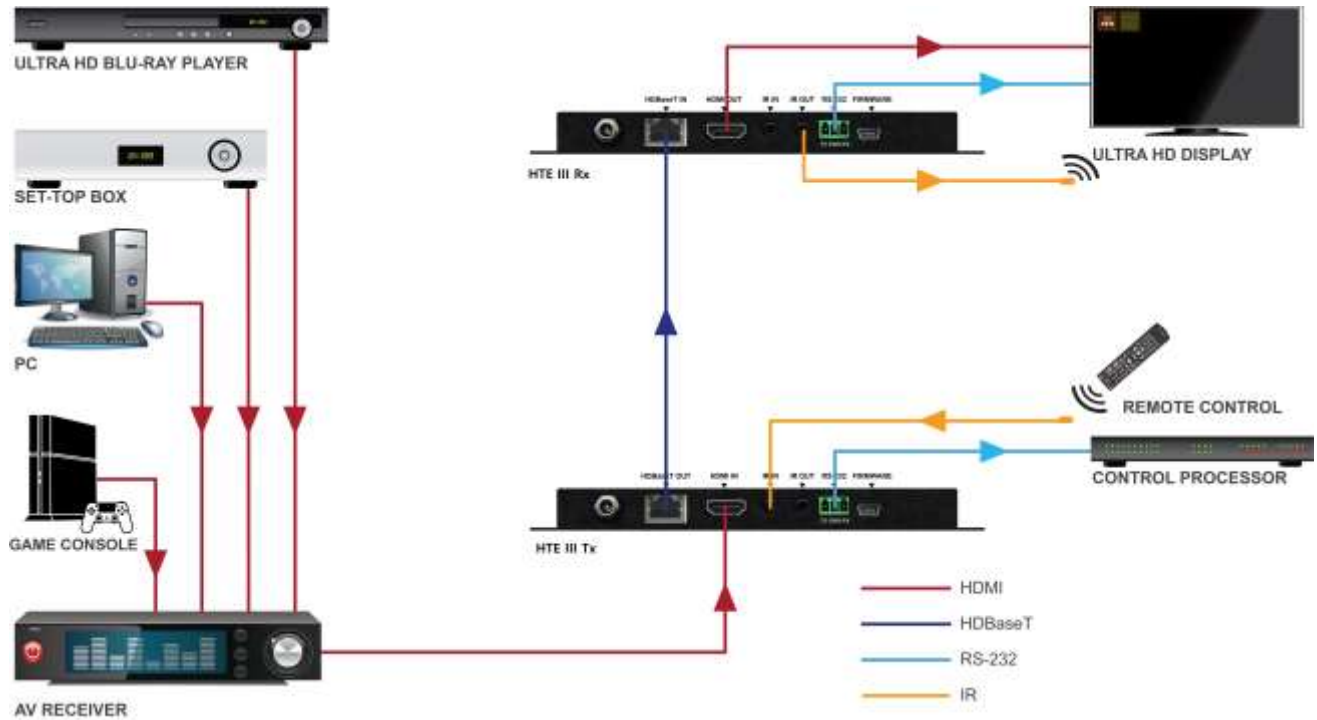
ULTRA HD BLU-RAY PLAYER

SET-TOP BOX

PC

GAME CONSOLE

AV RECEIVER

HDBaseT IN
HDMI OUT
IR IN
IR OUT
RS-232
FIRMWARE

HTE III Rx

ULTRA HD DISPLAY

REMOTE CONTROL

CONTROL PROCESSOR

HDBaseT OUT
HDMI IN
IR IN
IR OUT
RS-232
FIRMWARE

HTE III Tx

HDMI
HDBaseT
RS-232
IR